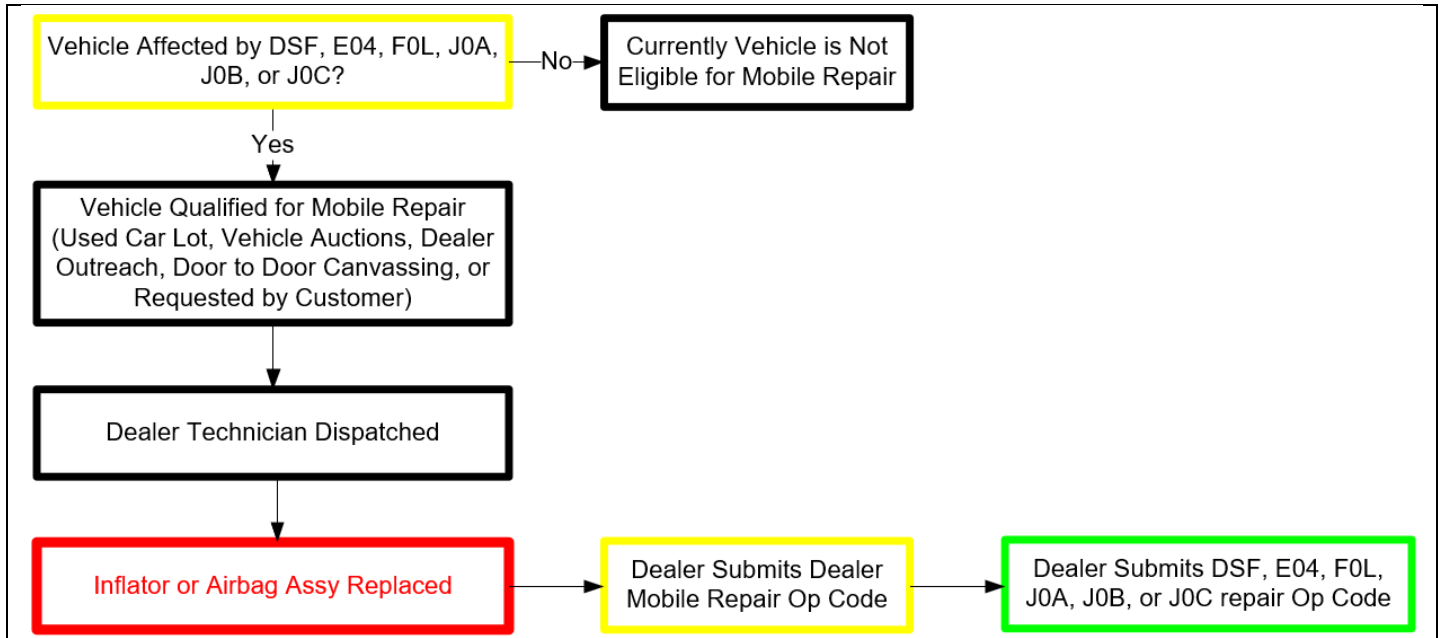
Vehicle Affected by DSF, E04, F0L, J0A, J0B, or J0C?

No

Currently Vehicle is Not Eligible for Mobile Repair

Yes

Vehicle Qualified for Mobile Repair (Used Car Lot, Vehicle Auctions, Dealer Outreach, Door to Door Canvassing, or Requested by Customer)

Dealer Technician Dispatched

Inflator or Airbag Assy Replaced

Dealer Submits Dealer Mobile Repair Op Code

Dealer Submits DSF, E04, F0L, J0A, J0B, or J0C repair Op Code